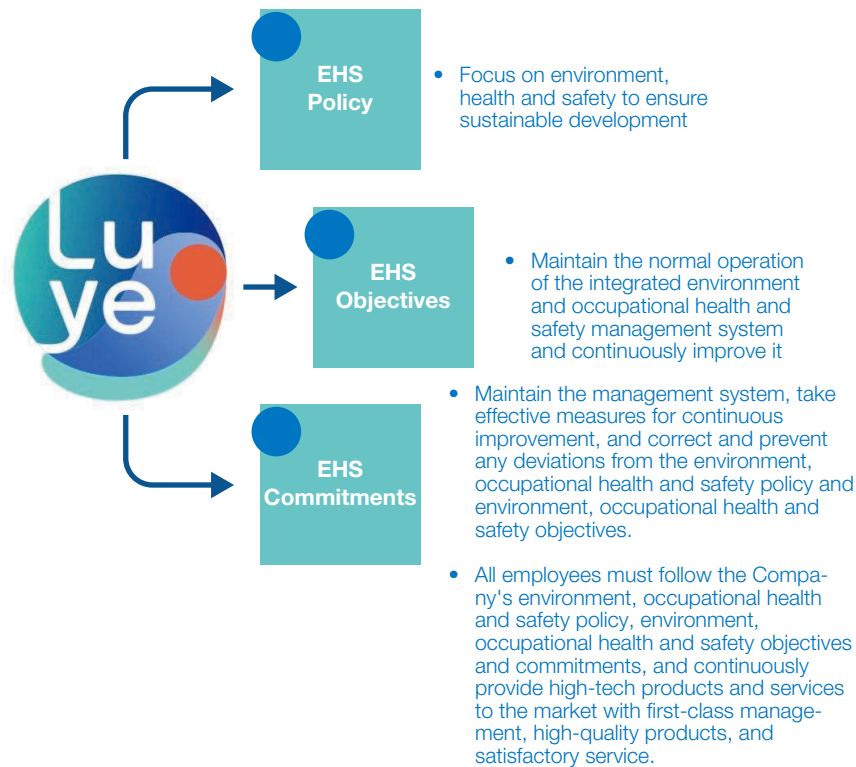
Luye

EHS Policy

• Focus on environment, health and safety to ensure sustainable development

EHS Objectives

• Maintain the normal operation of the integrated environment and occupational health and safety management system and continuously improve it

EHS Commitments

• Maintain the management system, take effective measures for continuous improvement, and correct and prevent any deviations from the environment, occupational health and safety policy and environment, occupational health and safety objectives.

• All employees must follow the Company's environment, occupational health and safety policy, environment, occupational health and safety objectives and commitments, and continuously provide high-tech products and services to the market with first-class management, high-quality products, and satisfactory service.